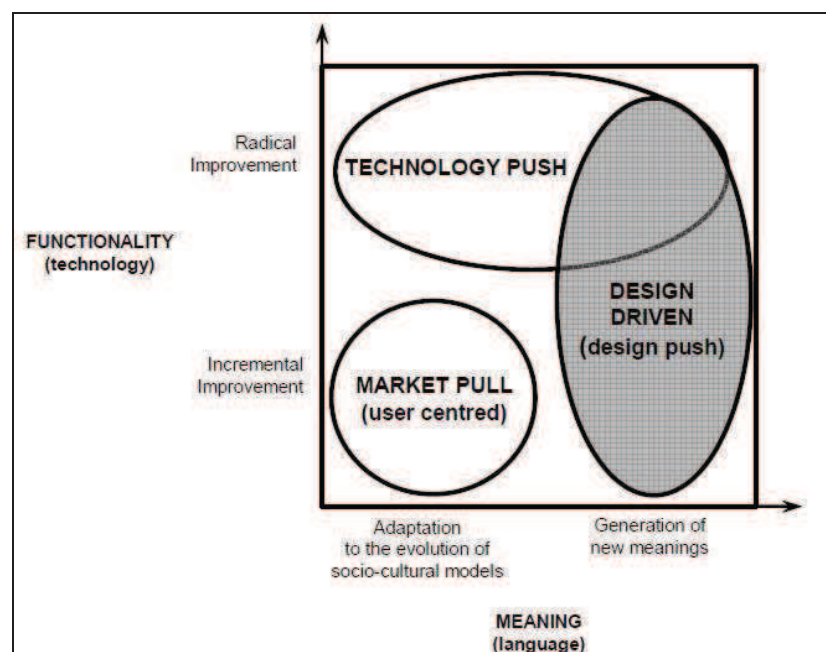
Radical Improvement

TECHNOLOGY PUSH

FUNCTIONALITY (technology)

DESIGN DRIVEN (design push)

Incremental Improvement

MARKET PULL (user centred)

Adaptation to the evolution of socio-cultural models

Generation of new meanings

MEANING (language)